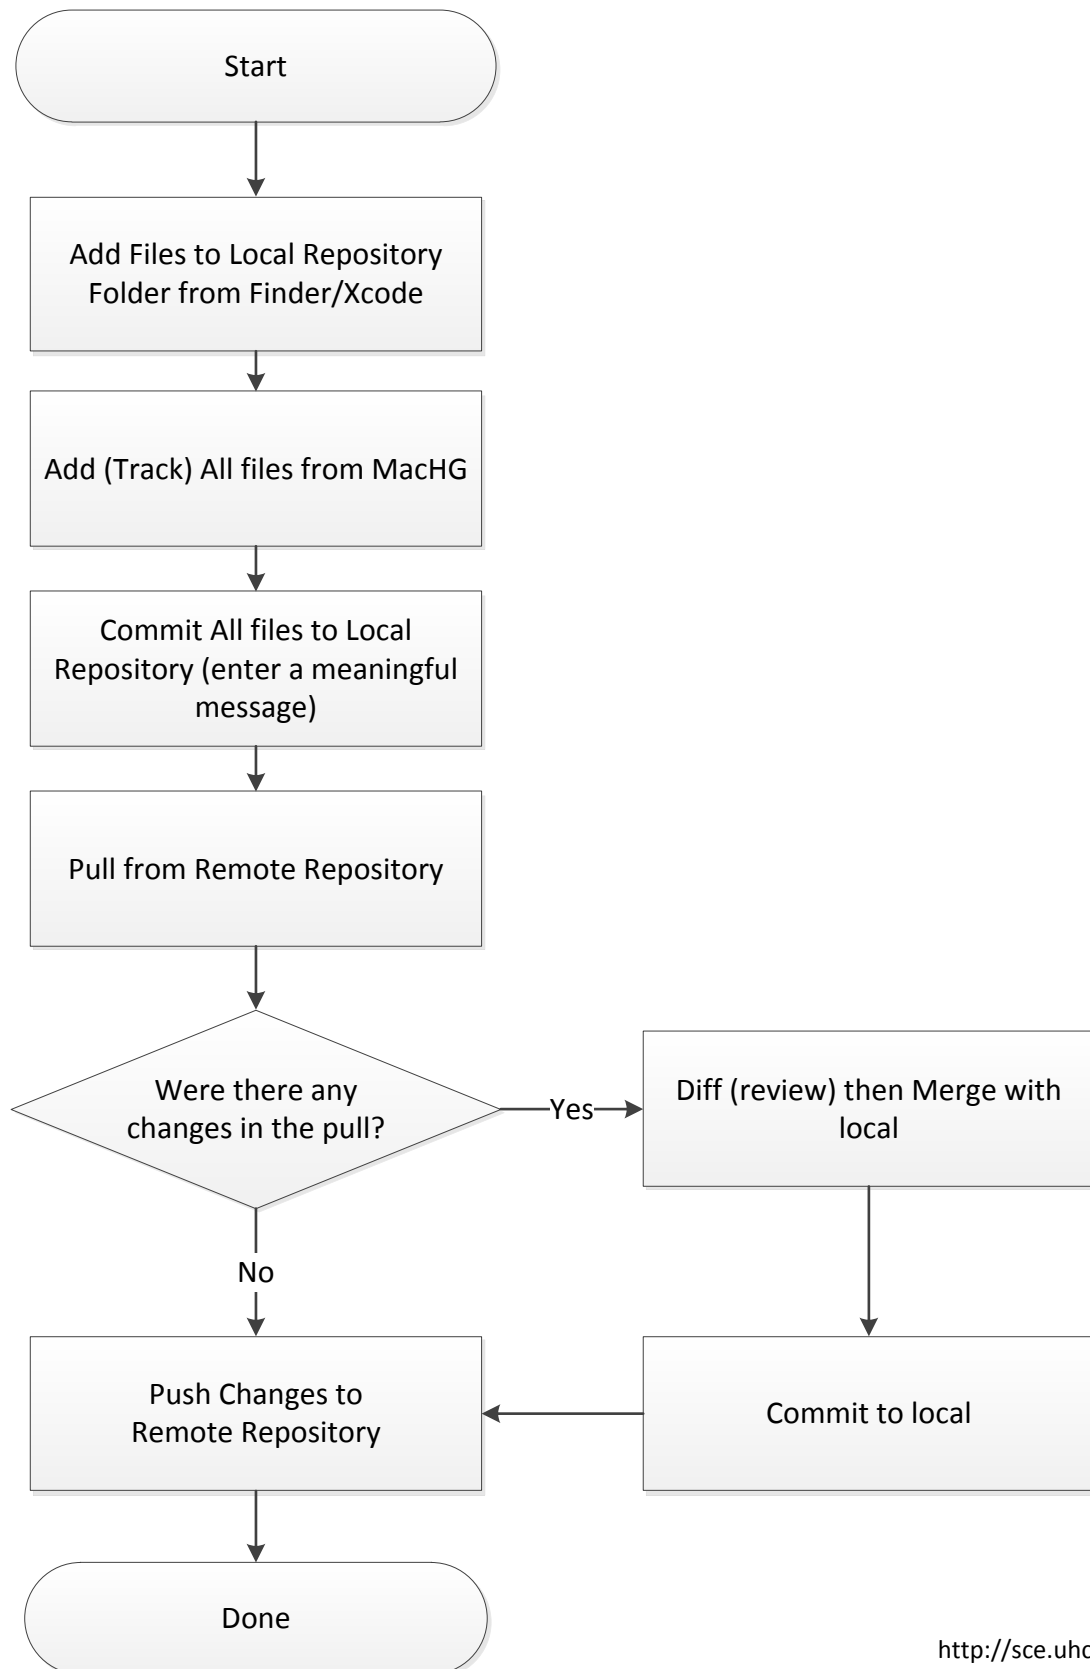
Start

Add Files to Local Repository Folder from Finder/Xcode

Add (Track) All files from MacHG

Commit All files to Local Repository (enter a meaningful message)

Pull from Remote Repository

Were there any changes in the pull?

Yes

Diff (review) then Merge with local

No

Push Changes to Remote Repository

Commit to local

Done

http://sce.uhc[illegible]